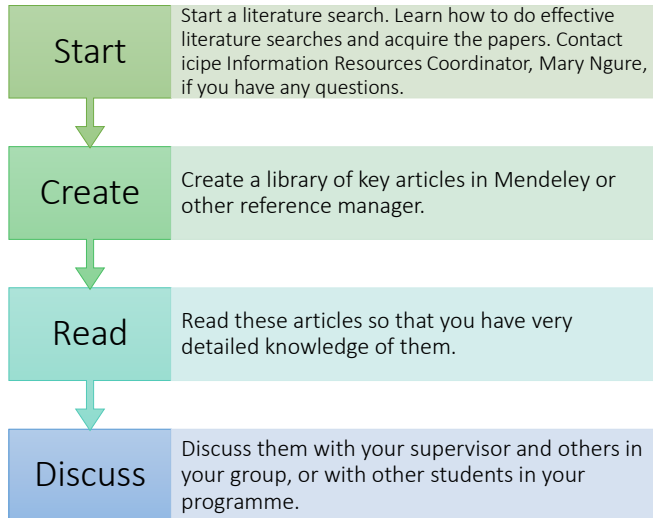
Start

Start a literature search. Learn how to do effective literature searches and acquire the papers. Contact icipe Information Resources Coordinator, Mary Ngure, if you have any questions.

Create

Create a library of key articles in Mendeley or other reference manager.

Read

Read these articles so that you have very detailed knowledge of them.

Discuss

Discuss them with your supervisor and others in your group, or with other students in your programme.